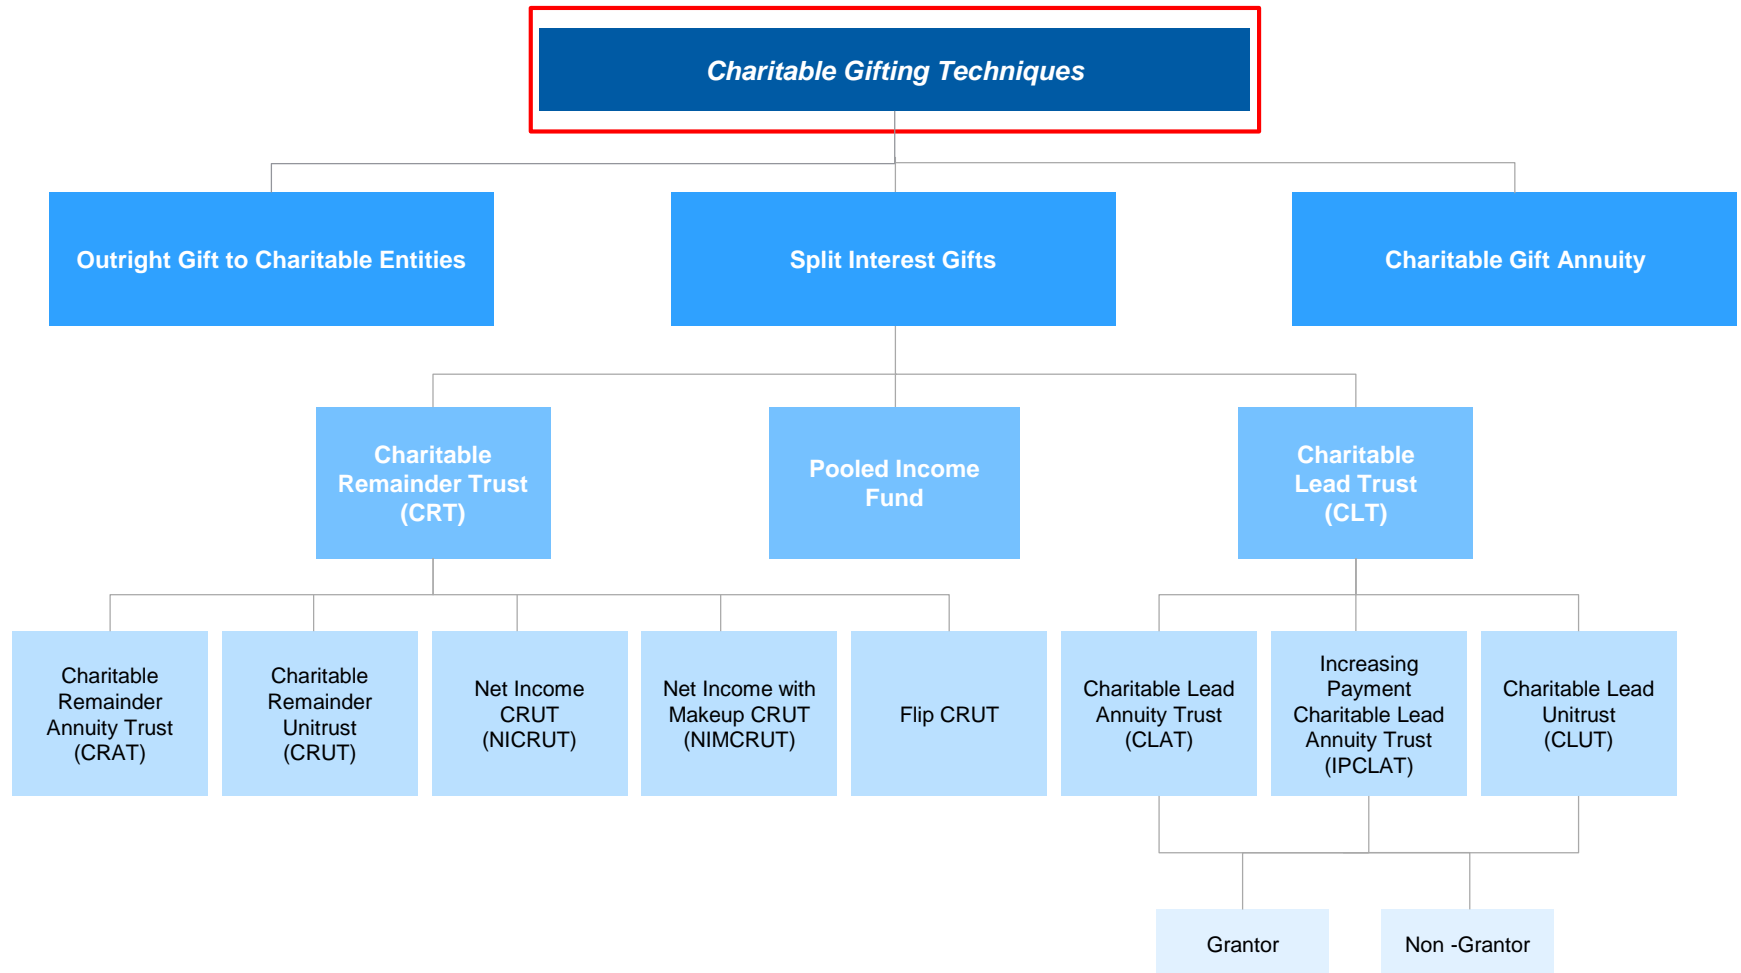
Charitable Gifting Techniques

Outright Gift to Charitable Entities

Split Interest Gifts

Charitable Gift Annuity

Charitable Remainder Trust (CRT)

Pooled Income Fund

Charitable Lead Trust (CLT)

Charitable Remainder Annuity Trust (CRAT)

Charitable Remainder Unitrust (CRUT)

Net Income CRUT (NICRUT)

Net Income with Makeup CRUT (NIMCRUT)

Flip CRUT

Charitable Lead Annuity Trust (CLAT)

Increasing Payment Charitable Lead Annuity Trust (IPCLAT)

Charitable Lead Unitrust (CLUT)

Grantor

Non -Grantor